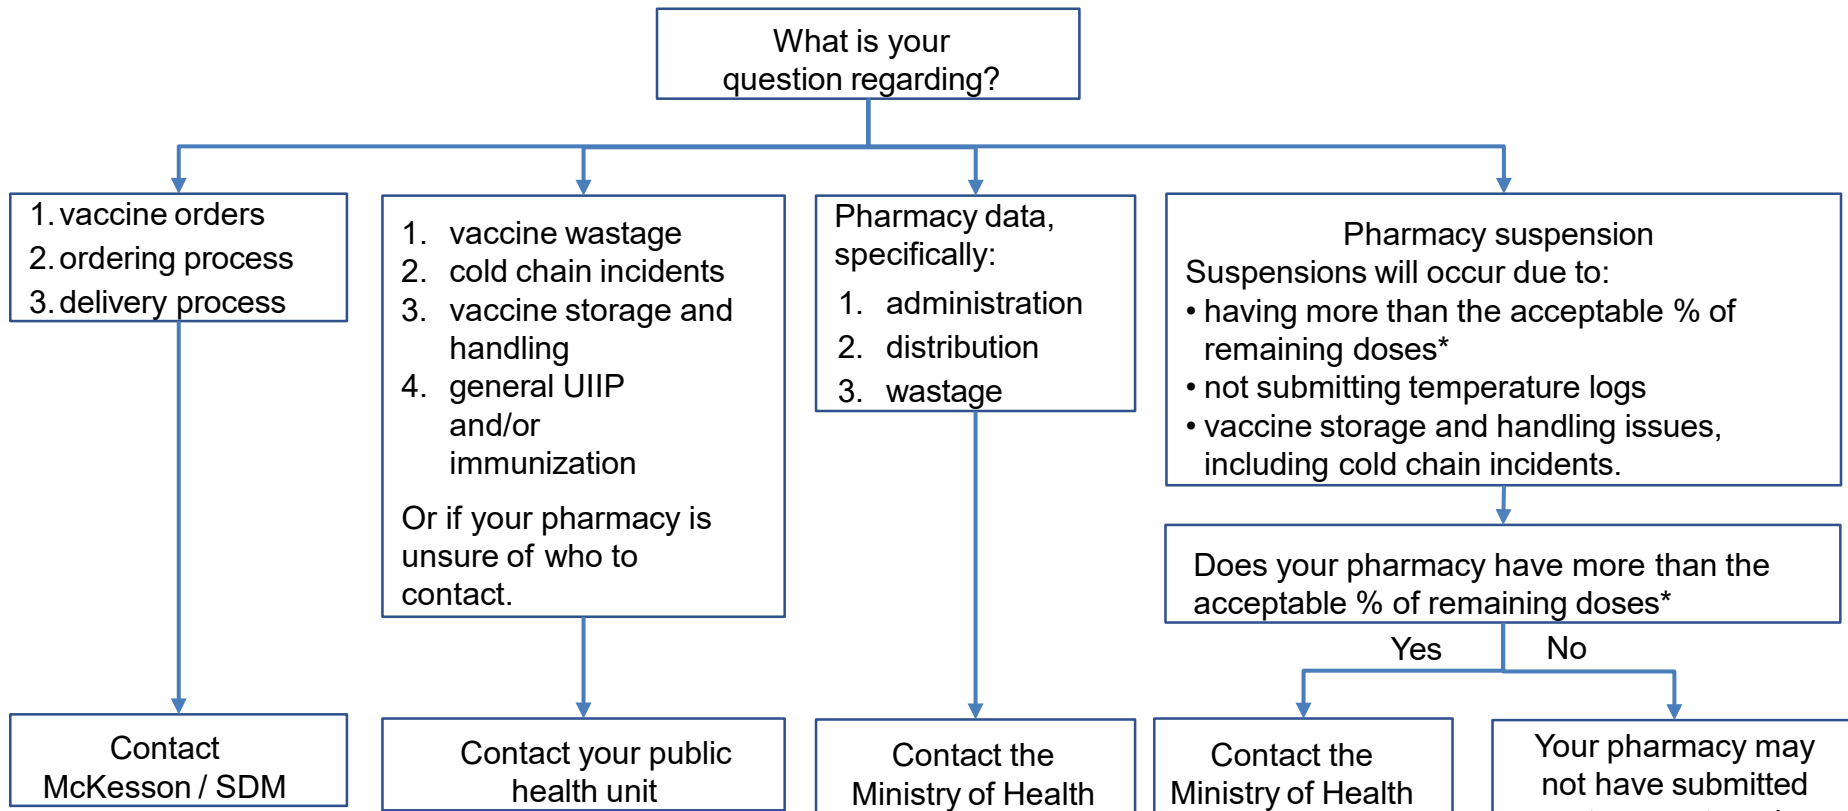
What is your question regarding?

1. vaccine orders
2. ordering process
3. delivery process

Contact McKesson / SDM

1. vaccine wastage
2. cold chain incidents
3. vaccine storage and handling
4. general UIIP and/or immunization

Or if your pharmacy is unsure of who to contact.

Contact your public health unit

Pharmacy data, specifically:
1. administration
2. distribution
3. wastage

Contact the Ministry of Health

Pharmacy suspension
Suspensions will occur due to:
• having more than the acceptable % of remaining doses*
• not submitting temperature logs
• vaccine storage and handling issues, including cold chain incidents.

Does your pharmacy have more than the acceptable % of remaining doses*

Yes

No

Contact the Ministry of Health

Your pharmacy may not have submitted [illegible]